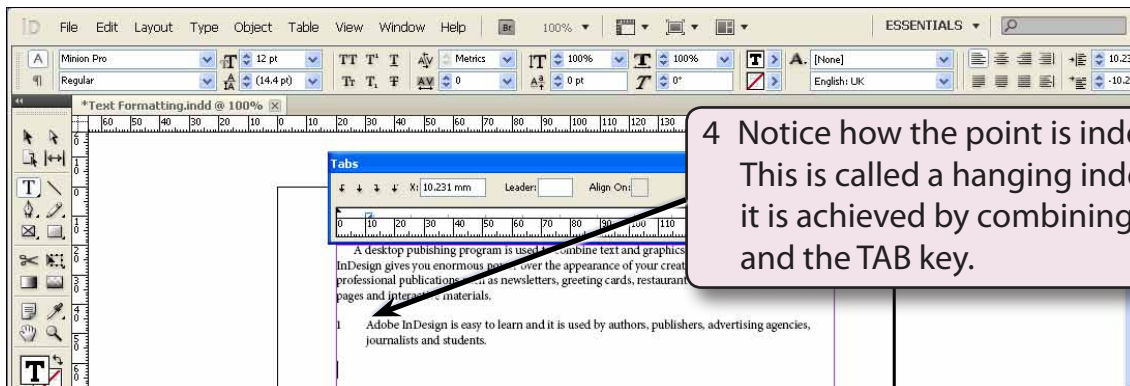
ID File Edit Layout Type Object Table View Window Help Br 100% ESSENTIALS

Minion Pro
Regular
12 pt
(14.4 pt)
Metrics
0
100%
100%
0 pt
0°
[None]
English: UK
10.23
-10.2

*Text Formatting.indd @ 100%

Tabs
X: 10.231 mm Leader: Align On:

A desktop publishing program is used to combine text and graphics InDesign gives you enormous power over the appearance of your creat professional publications such as newsletters, greeting cards, restaurant pages and interactive materials.

1 Adobe InDesign is easy to learn and it is used by authors, publishers, advertising agencies, journalists and students.

4 Notice how the point is inde This is called a hanging inde it is achieved by combining and the TAB key.